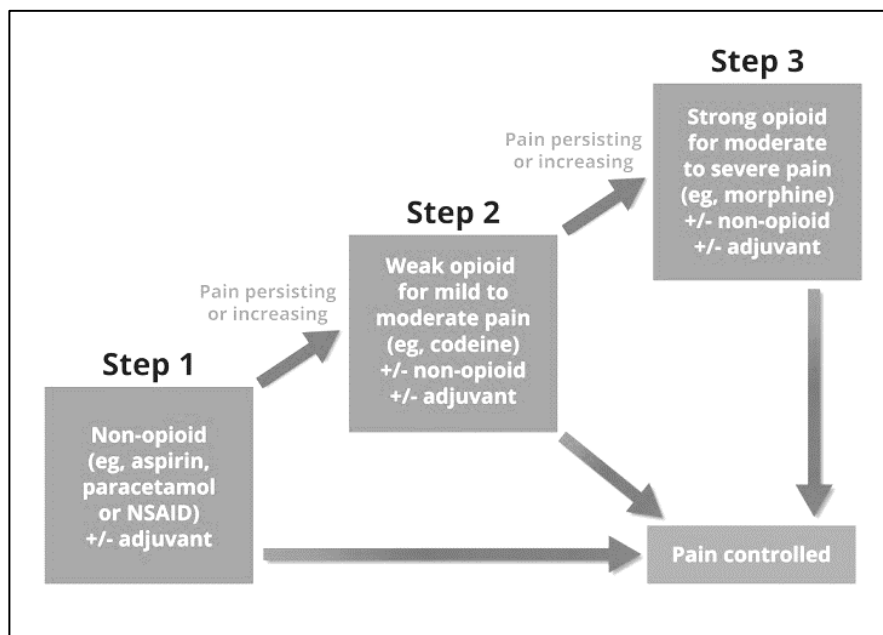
Step 1

Non-opioid (eg, aspirin, paracetamol or NSAID) +/- adjuvant

Pain persisting or increasing

Step 2

Weak opioid for mild to moderate pain (eg, codeine) +/- non-opioid +/- adjuvant

Pain persisting or increasing

Step 3

Strong opioid for moderate to severe pain (eg, morphine) +/- non-opioid +/- adjuvant

Pain controlled